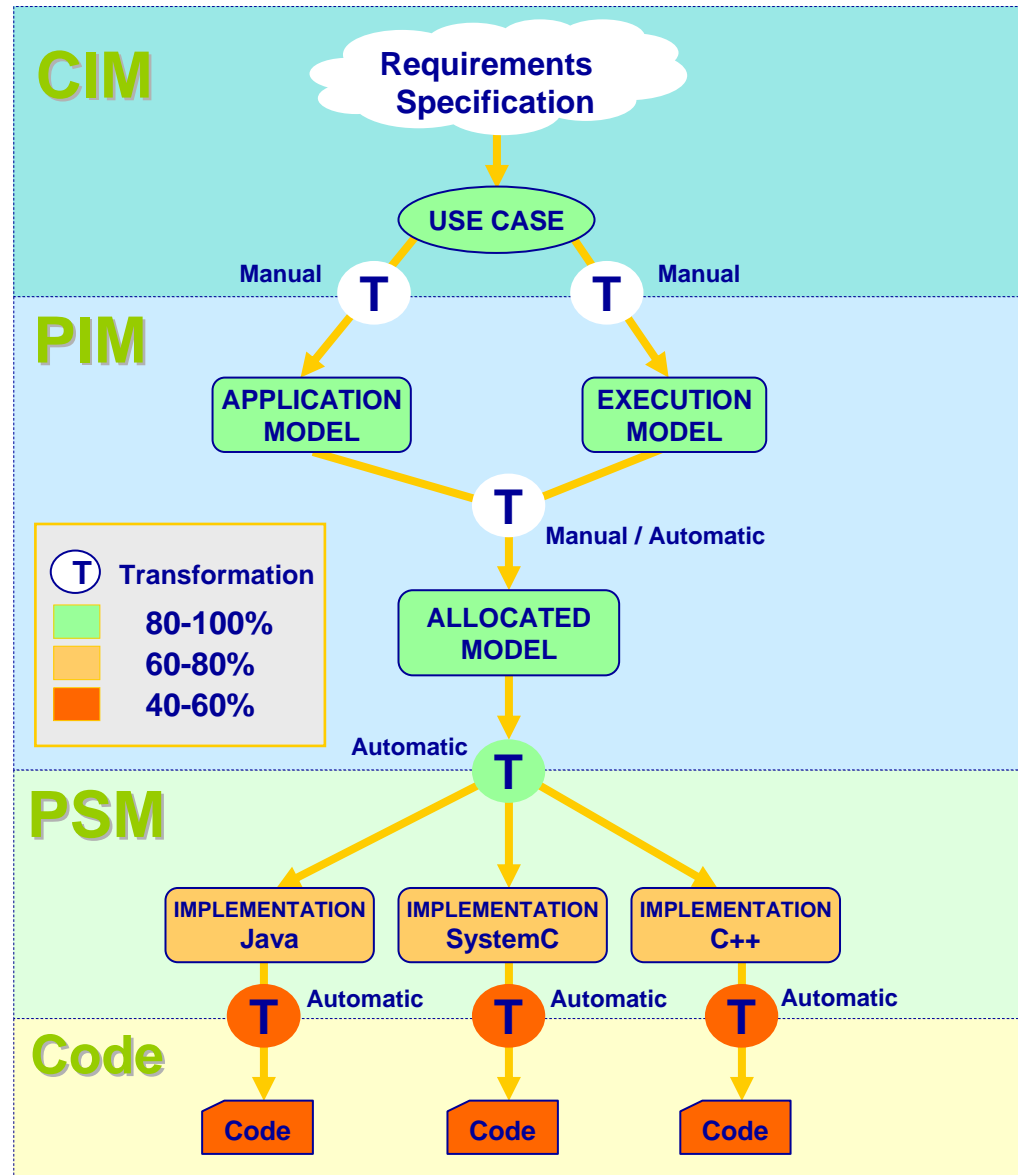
CIM

Requirements Specification

USE CASE

Manual
T
T
Manual

PIM

APPLICATION MODEL

EXECUTION MODEL

T
Manual / Automatic

T Transformation
80-100%
60-80%
40-60%

ALLOCATED MODEL

Automatic
T

PSM

IMPLEMENTATION Java

IMPLEMENTATION SystemC

IMPLEMENTATION C++

T Automatic
T Automatic
T Automatic

Code

Code
Code
Code